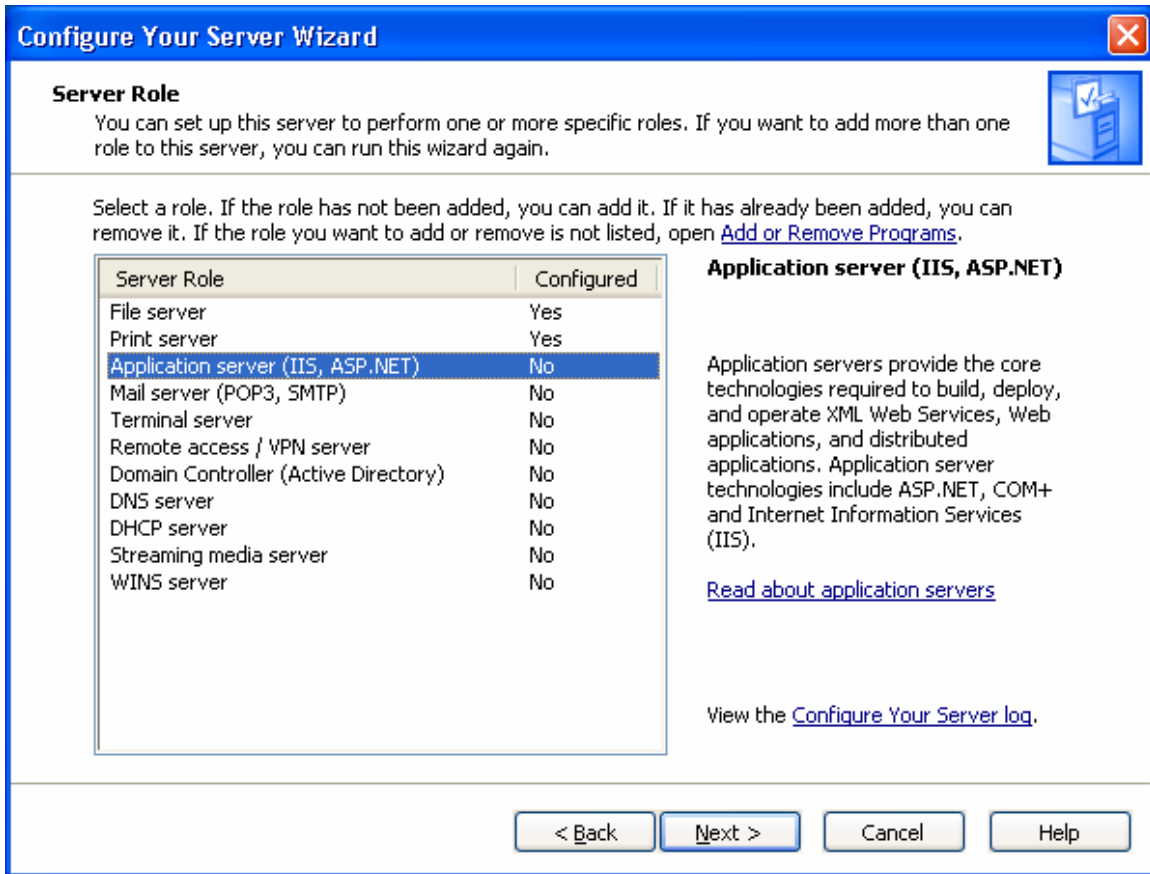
Configure Your Server Wizard

Server Role
You can set up this server to perform one or more specific roles. If you want to add more than one role to this server, you can run this wizard again.

Select a role. If the role has not been added, you can add it. If it has already been added, you can remove it. If the role you want to add or remove is not listed, open Add or Remove Programs.

| Server Role | Configured |
|---|---|
| File server | Yes |
| Print server | Yes |
| Application server (IIS, ASP.NET) | No |
| Mail server (POP3, SMTP) | No |
| Terminal server | No |
| Remote access / VPN server | No |
| Domain Controller (Active Directory) | No |
| DNS server | No |
| DHCP server | No |
| Streaming media server | No |
| WINS server | No |

Application server (IIS, ASP.NET)

Application servers provide the core technologies required to build, deploy, and operate XML Web Services, Web applications, and distributed applications. Application server technologies include ASP.NET, COM+ and Internet Information Services (IIS).

Read about application servers

View the Configure Your Server log.

< Back Next > Cancel Help